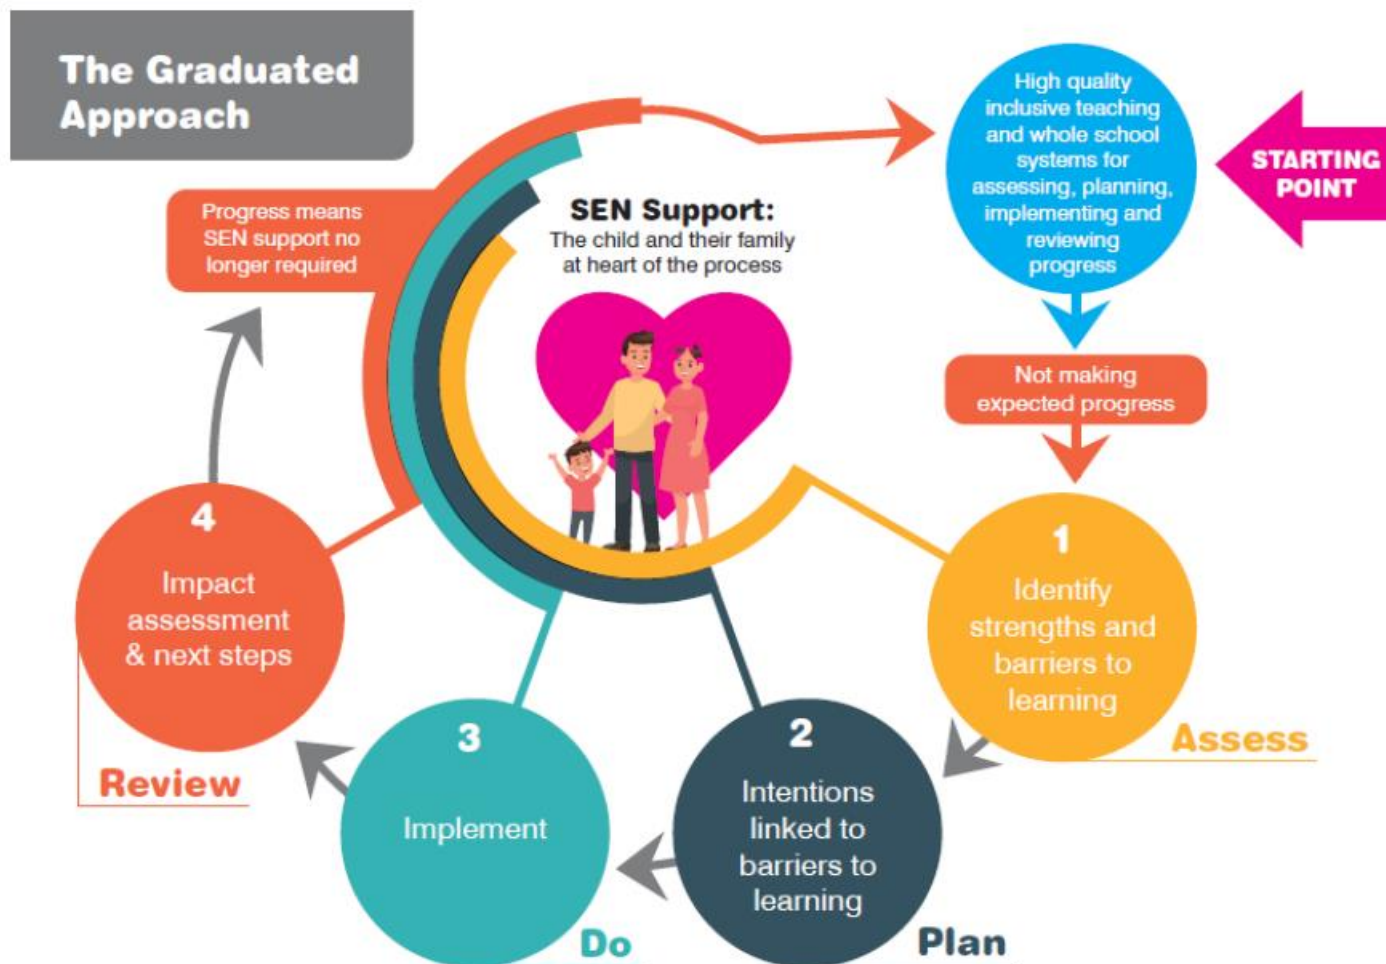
The Graduated Approach

STARTING POINT

High quality inclusive teaching and whole school systems for assessing, planning, implementing and reviewing progress

Not making expected progress

SEN Support:
The child and their family at heart of the process

Progress means SEN support no longer required

1
Identify strengths and barriers to learning
Assess

2
Intentions linked to barriers to learning
Plan

3
Implement
Do

4
Impact assessment & next steps
Review